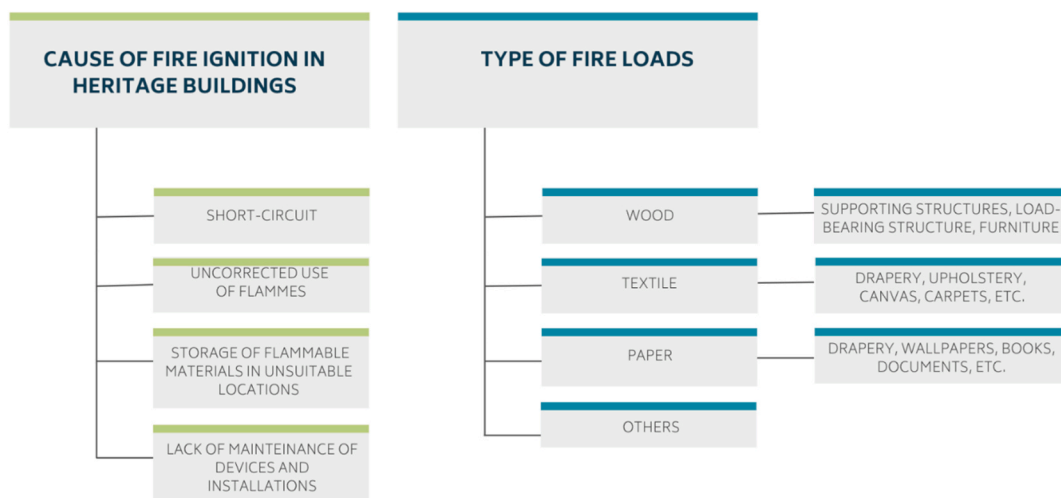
CAUSE OF FIRE IGNITION IN HERITAGE BUILDINGS

SHORT-CIRCUIT

UNCORRECTED USE OF FLAMMES

STORAGE OF FLAMMABLE MATERIALS IN UNSUITABLE LOCATIONS

LACK OF MAINTEINANCE OF DEVICES AND INSTALLATIONS

TYPE OF FIRE LOADS

WOOD

SUPPORTING STRUCTURES, LOAD-BEARING STRUCTURE, FURNITURE

TEXTILE

DRAPERY, UPHOLSTERY, CANVAS, CARPETS, ETC.

PAPER

DRAPERY, WALLPAPERS, BOOKS, DOCUMENTS, ETC.

OTHERS